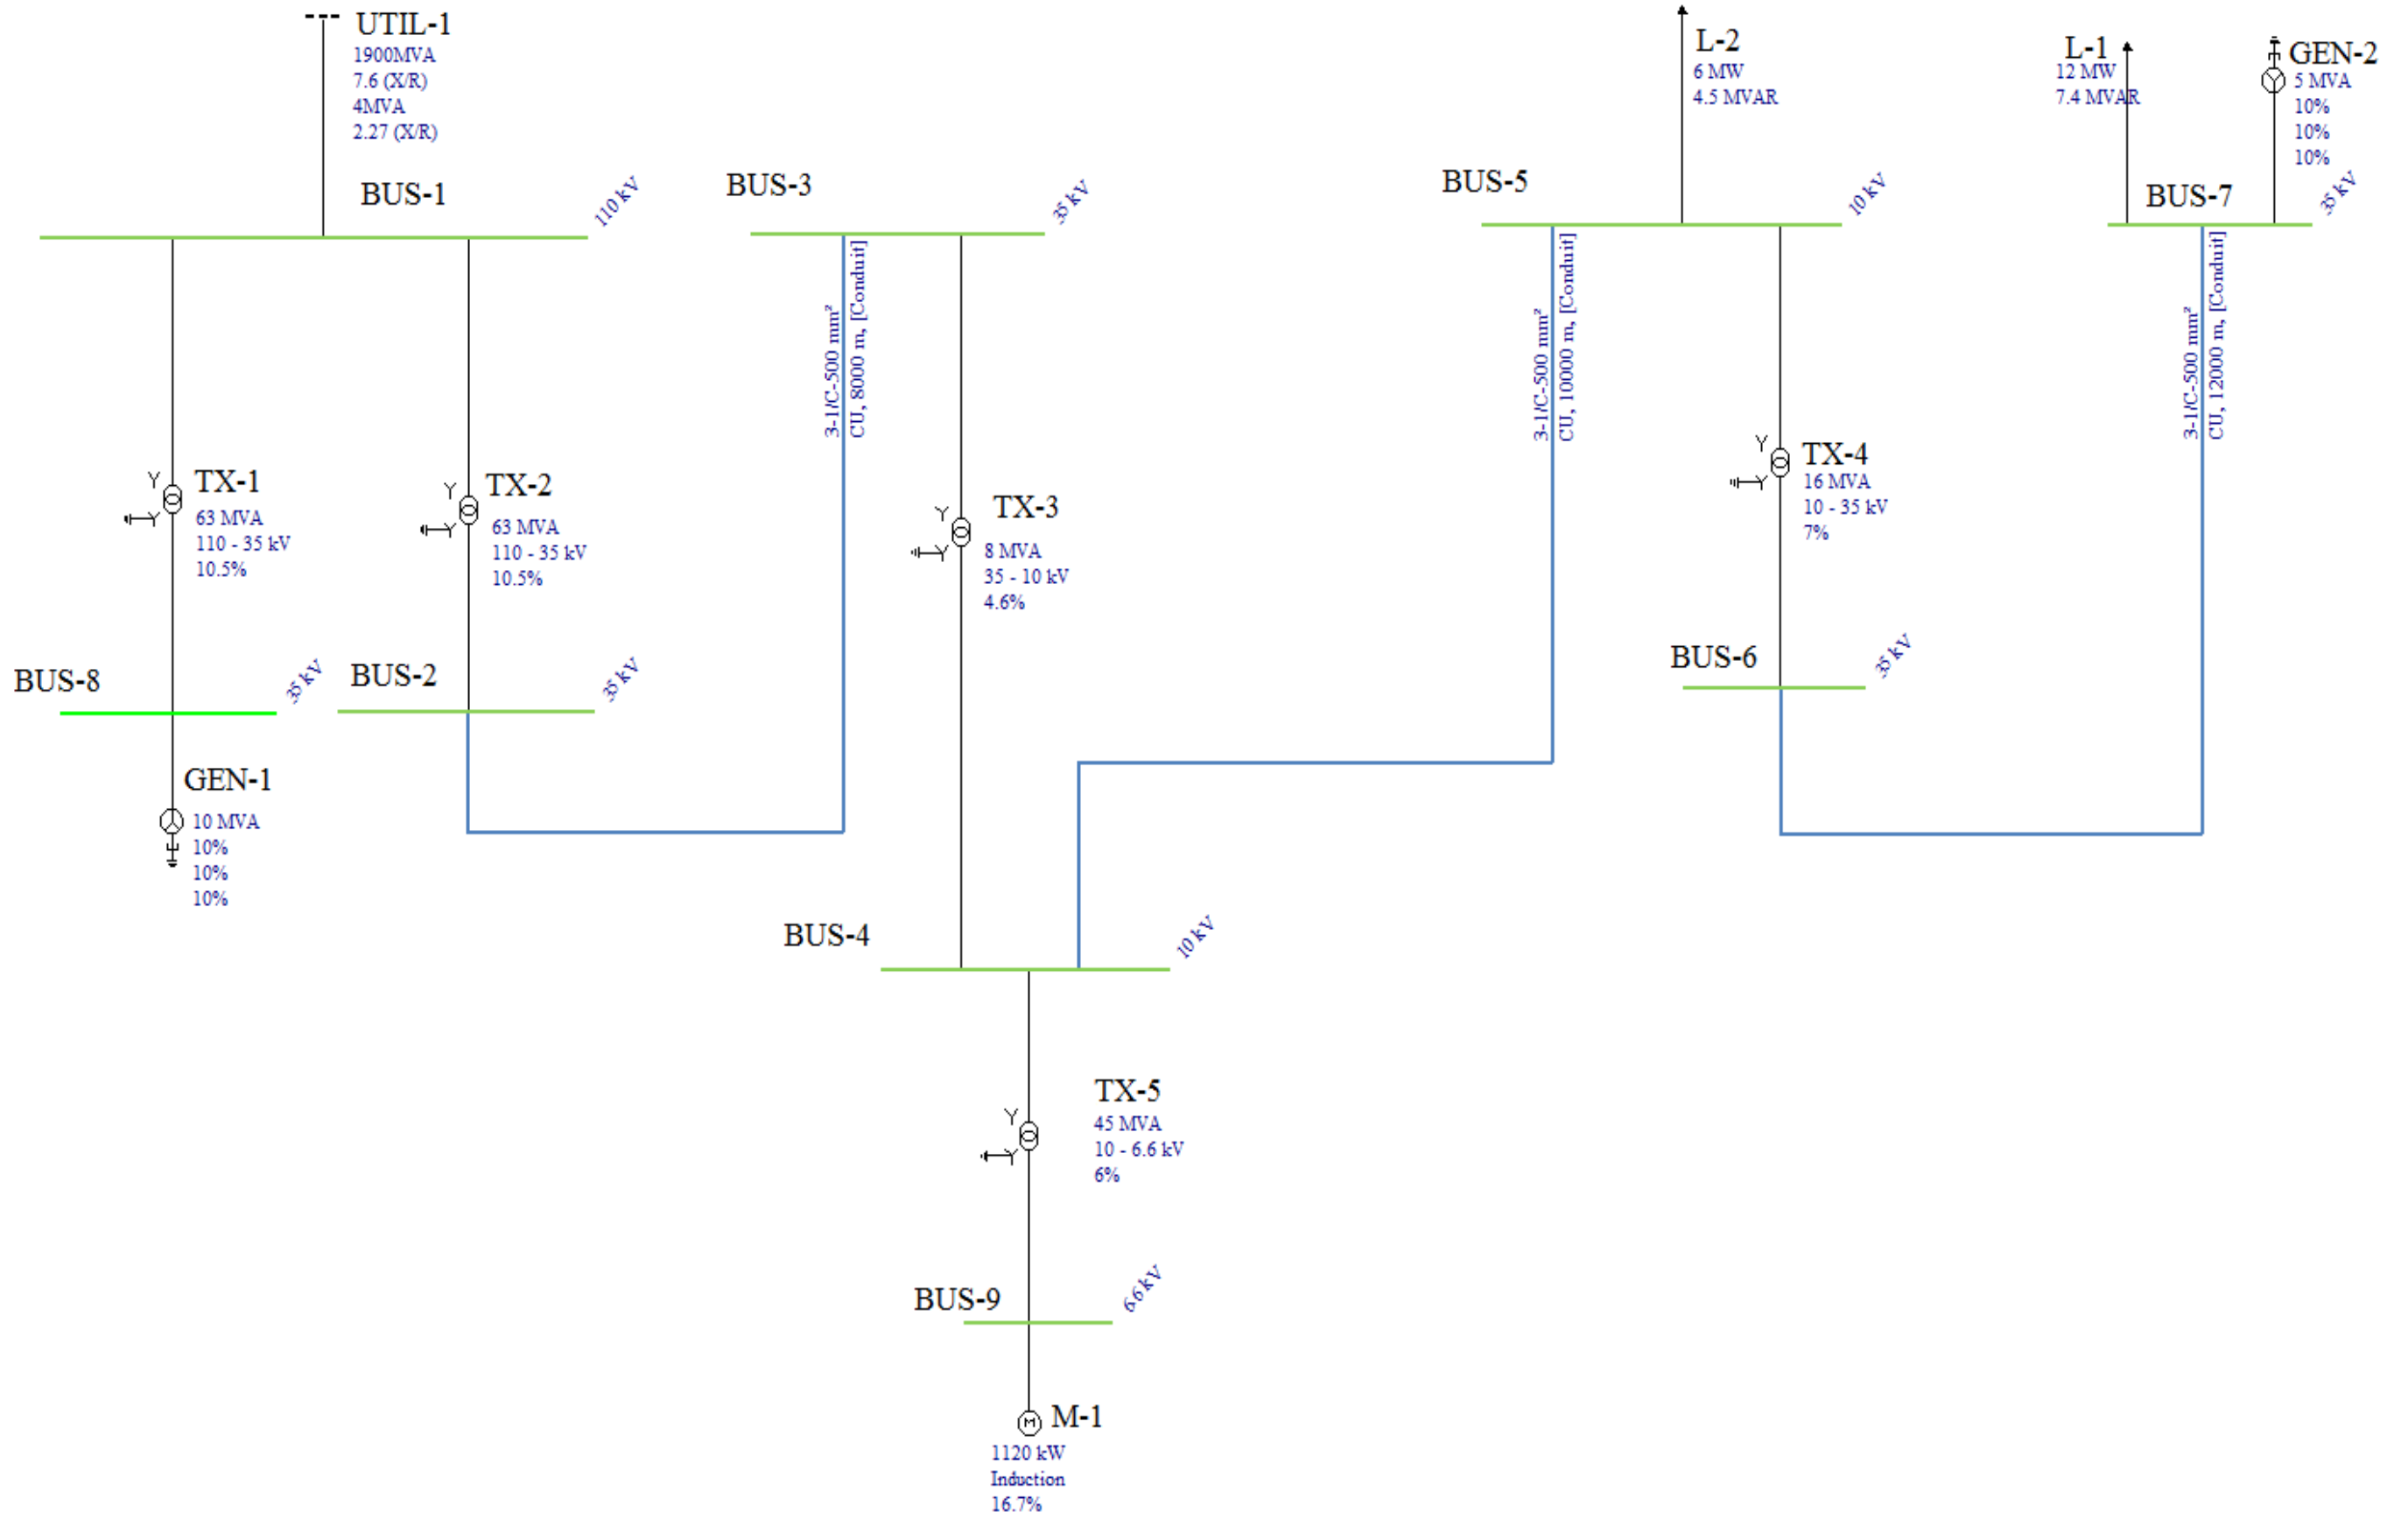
UTIL-1
1900MVA
7.6 (X/R)
4MVA
2.27 (X/R)

L-2
6 MW
4.5 MVAR

L-1
12 MW
7.4 MVAR

GEN-2
5 MVA
10%
10%
10%

BUS-1
110 kV

BUS-3
35 kV

BUS-5
10 kV

BUS-7
35 kV

3-1/C-500 mm²
CU, 8000 m, [Conduit]

3-1/C-500 mm²
CU, 10000 m, [Conduit]

3-1/C-500 mm²
CU, 12000 m, [Conduit]

Y
Y
TX-1
63 MVA
110 - 35 kV
10.5%

Y
Y
TX-2
63 MVA
110 - 35 kV
10.5%

Y
Y
TX-3
8 MVA
35 - 10 kV
4.6%

Y
Y
TX-4
16 MVA
10 - 35 kV
7%

BUS-8
35 kV

BUS-2
35 kV

BUS-6
35 kV

GEN-1
10 MVA
10%
10%
10%

BUS-4
10 kV

Y
Y
TX-5
45 MVA
10 - 6.6 kV
6%

BUS-9
6.6 kV

M
M-1
1120 kW
Induction
16.7%